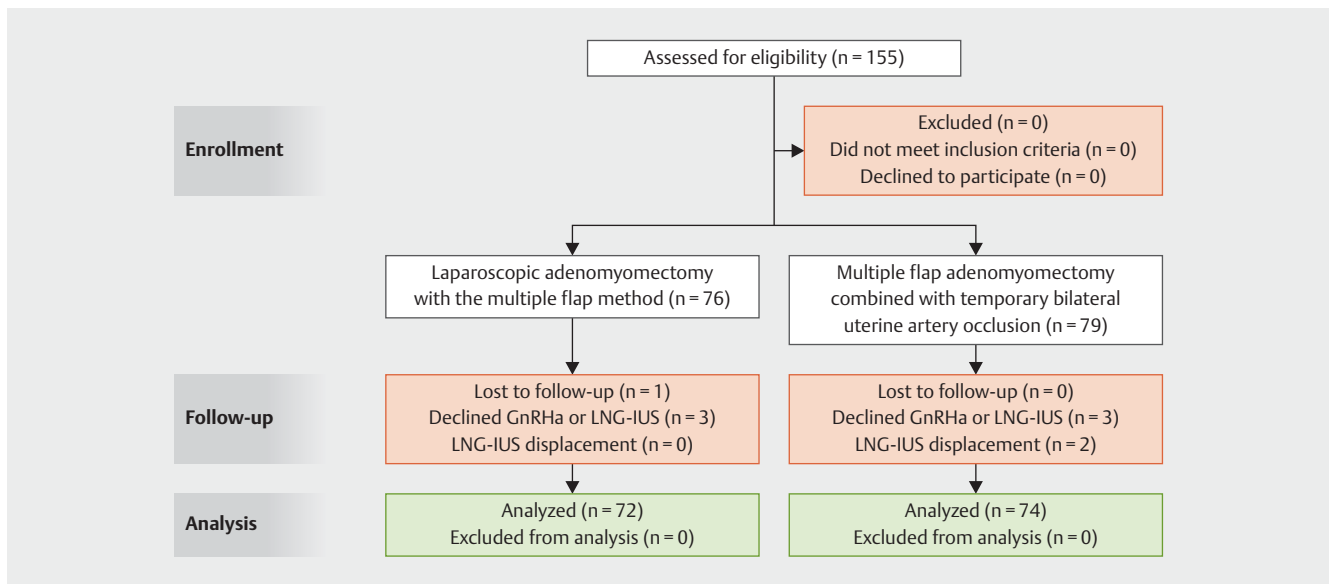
Assessed for eligibility (n = 155)

Enrollment

Excluded (n = 0)
Did not meet inclusion criteria (n = 0)
Declined to participate (n = 0)

Laparoscopic adenomyomectomy with the multiple flap method (n = 76)

Multiple flap adenomyomectomy combined with temporary bilateral uterine artery occlusion (n = 79)

Follow-up

Lost to follow-up (n = 1)
Declined GnRHa or LNG-IUS (n = 3)
LNG-IUS displacement (n = 0)

Lost to follow-up (n = 0)
Declined GnRHa or LNG-IUS (n = 3)
LNG-IUS displacement (n = 2)

Analysis

Analyzed (n = 72)
Excluded from analysis (n = 0)

Analyzed (n = 74)
Excluded from analysis (n = 0)